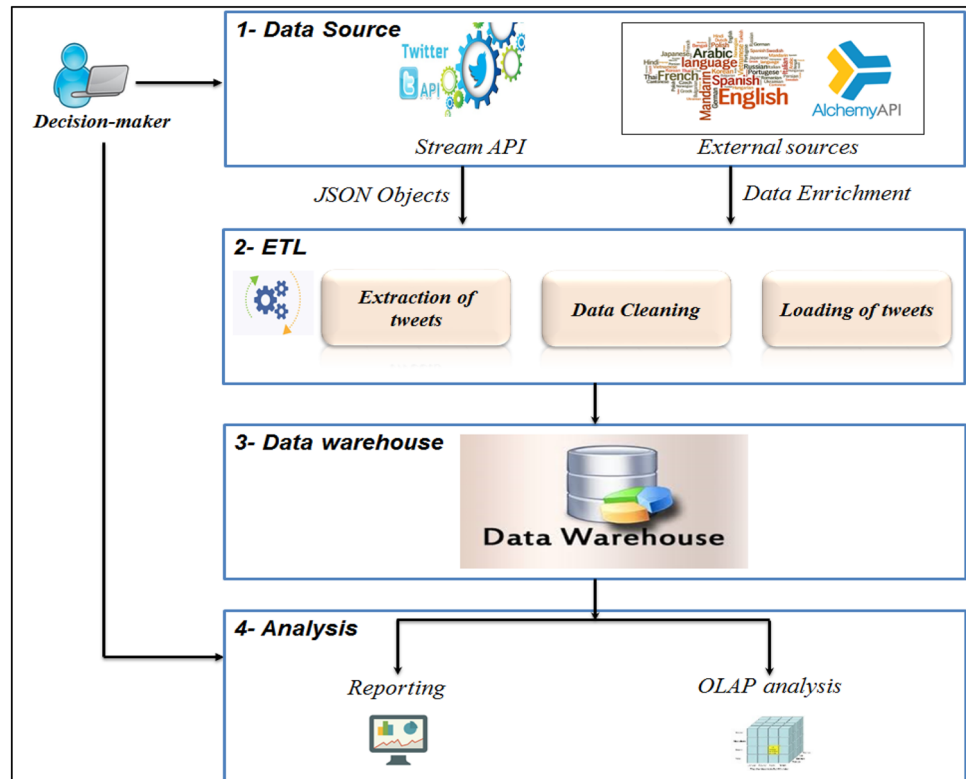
Decision-maker

1- Data Source

Twitter

API

Stream API

Arabic
language
French
Spanish
English
Mandarin
Japanese
Russian
Portuguese
Hindi
Thai
German

AlchemyAPI

External sources

JSON Objects

Data Enrichment

2- ETL

Extraction of tweets

Data Cleaning

Loading of tweets

3- Data warehouse

Data Warehouse

4- Analysis

Reporting

OLAP analysis